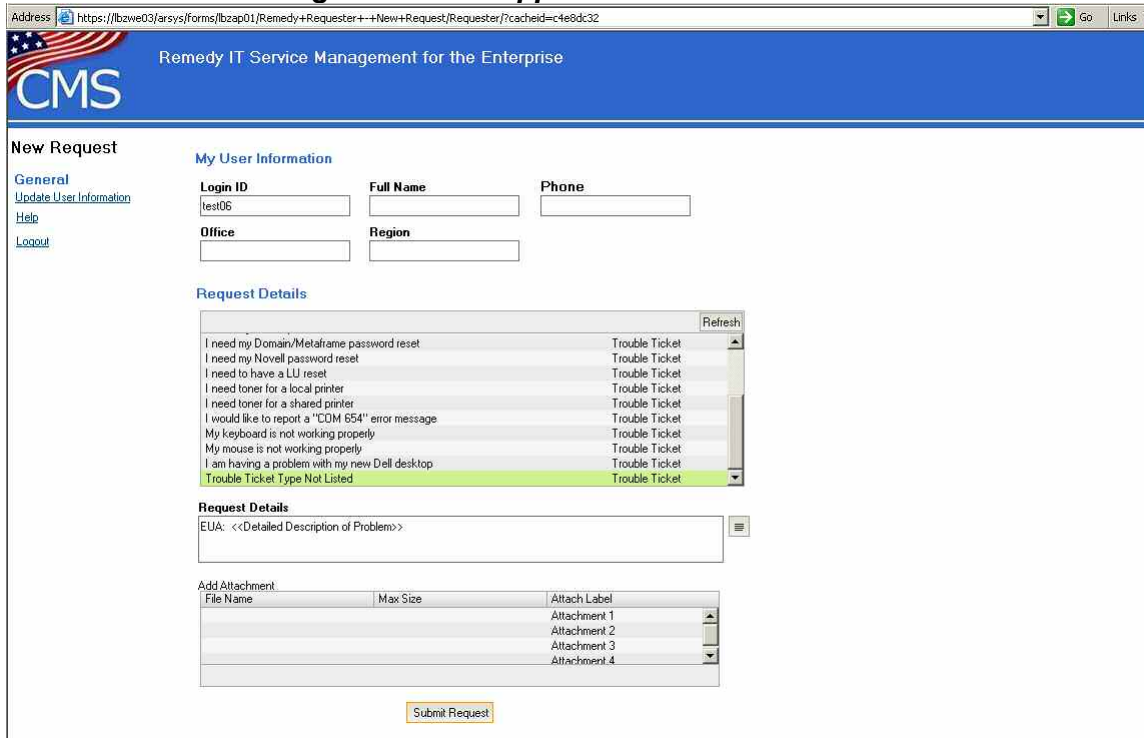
Address https://lbzwe03/arsys/forms/lbzap01/Remedy+Requester+-+New+Request/Requester/?cacheid=c4e8dc32 Go Links

CMS

Remedy IT Service Management for the Enterprise

New Request

General
Update User Information
Help
Logout

My User Information

Login ID
test06

Full Name

Phone

Office

Region

Request Details

Refresh

| | |
|---|---|
| I need my Domain/Metaframe password reset | Trouble Ticket |
| I need my Novell password reset | Trouble Ticket |
| I need to have a LU reset | Trouble Ticket |
| I need toner for a local printer | Trouble Ticket |
| I need toner for a shared printer | Trouble Ticket |
| I would like to report a "COM 654" error message | Trouble Ticket |
| My keyboard is not working properly | Trouble Ticket |
| My mouse is not working properly | Trouble Ticket |
| I am having a problem with my new Dell desktop | Trouble Ticket |
| Trouble Ticket Type Not Listed | Trouble Ticket |

Request Details
EUA: <<Detailed Description of Problem>>

Add Attachment

| File Name | Max Size | Attach Label |
|---|---|---|
| | | Attachment 1 |
| | | Attachment 2 |
| | | Attachment 3 |
| | | Attachment 4 |

Submit Request